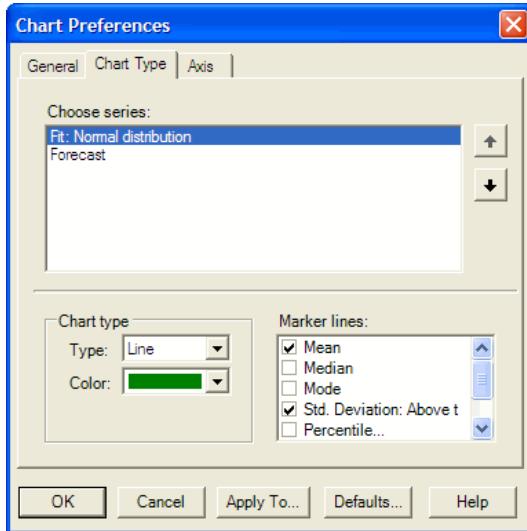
Chart Preferences

General | Chart Type | Axis

Choose series:

Fit: Normal distribution
Forecast

Chart type

Type: Line

Color:

Marker lines:

Mean
Median
Mode
Std. Deviation: Above t
Percentile...

OK | Cancel | Apply To... | Defaults... | Help